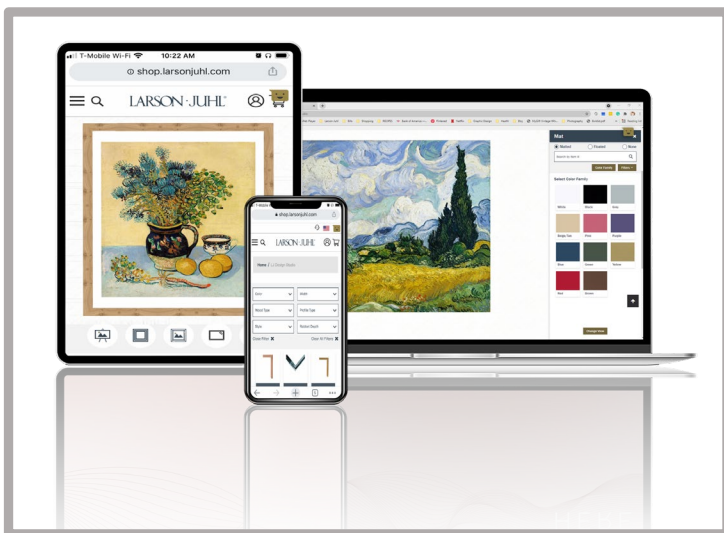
T-Mobile Wi-Fi 10:22 AM
shop.larsonjuhl.com
LARSON-JUHL

Mat
Select Color Family
White
Black
Grey
Beige/Tan
Pink
Purple
Blue
Green
Yellow
Red
Brown
Change Mat

shop.larsonjuhl.com
LARSON-JUHL
Clear Filter
Clear All Filters